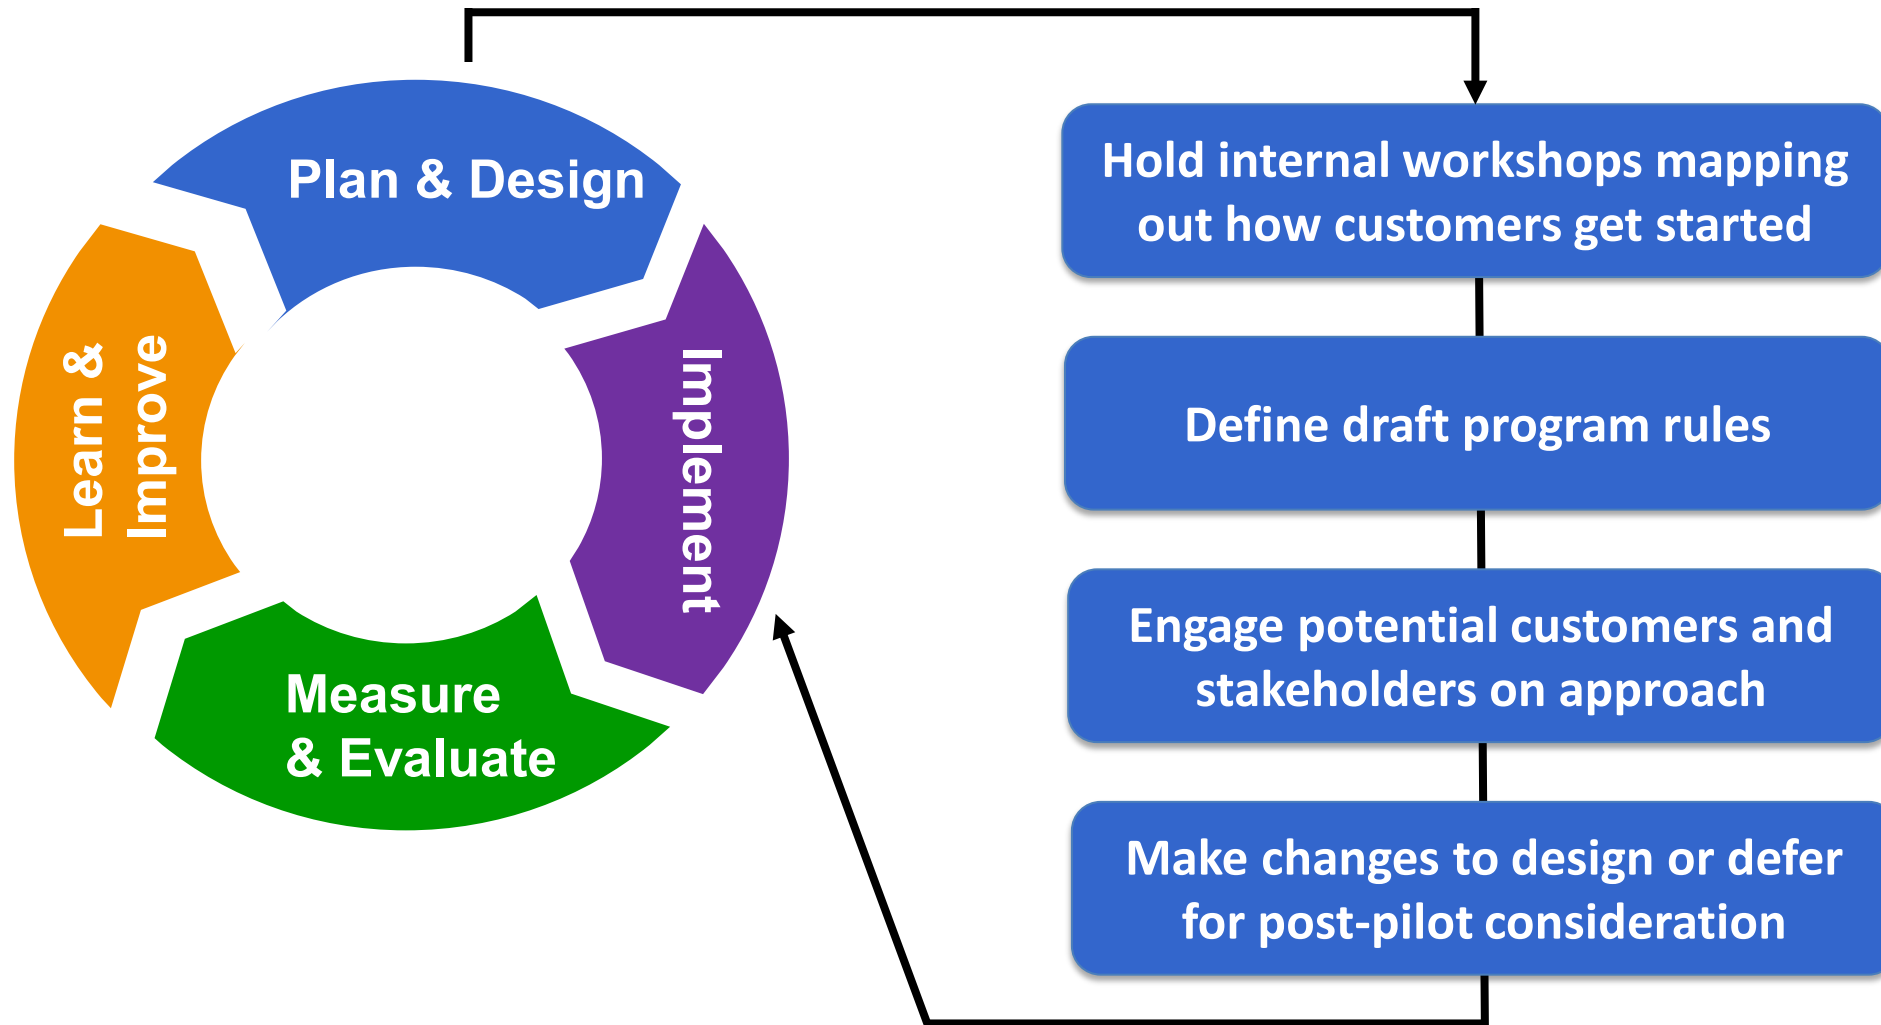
Plan & Design

Implement

Measure & Evaluate

Learn & Improve

Hold internal workshops mapping out how customers get started

Define draft program rules

Engage potential customers and stakeholders on approach

Make changes to design or defer for post-pilot consideration